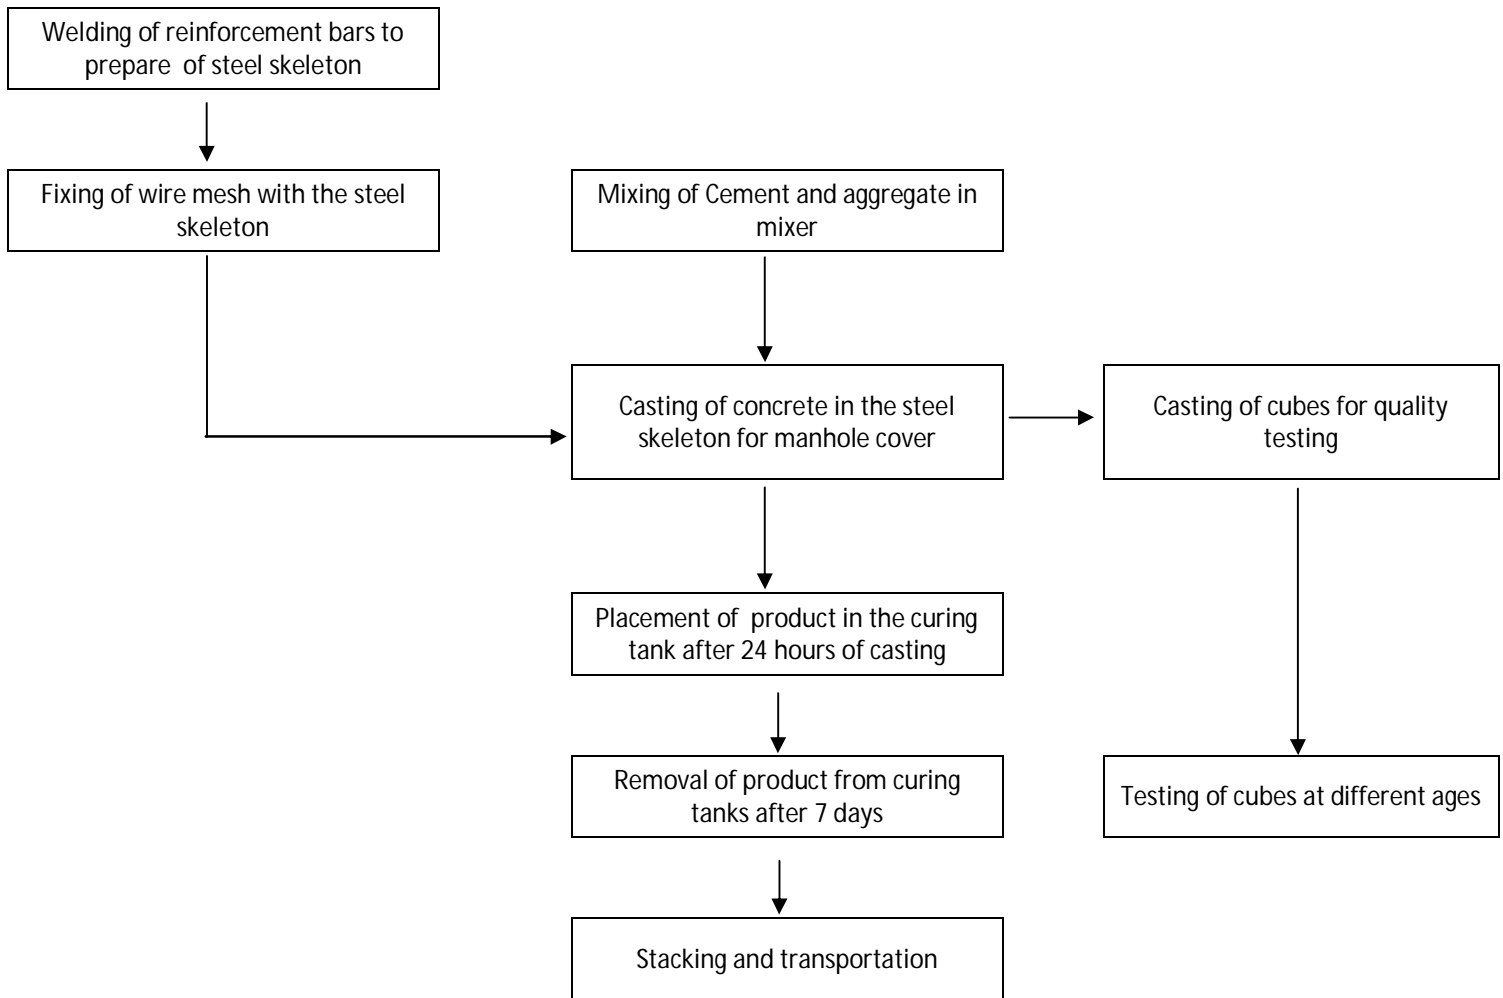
Welding of reinforcement bars to prepare of steel skeleton

Fixing of wire mesh with the steel skeleton

Mixing of Cement and aggregate in mixer

Casting of concrete in the steel skeleton for manhole cover

Casting of cubes for quality testing

Placement of product in the curing tank after 24 hours of casting

Removal of product from curing tanks after 7 days

Testing of cubes at different ages

Stacking and transportation